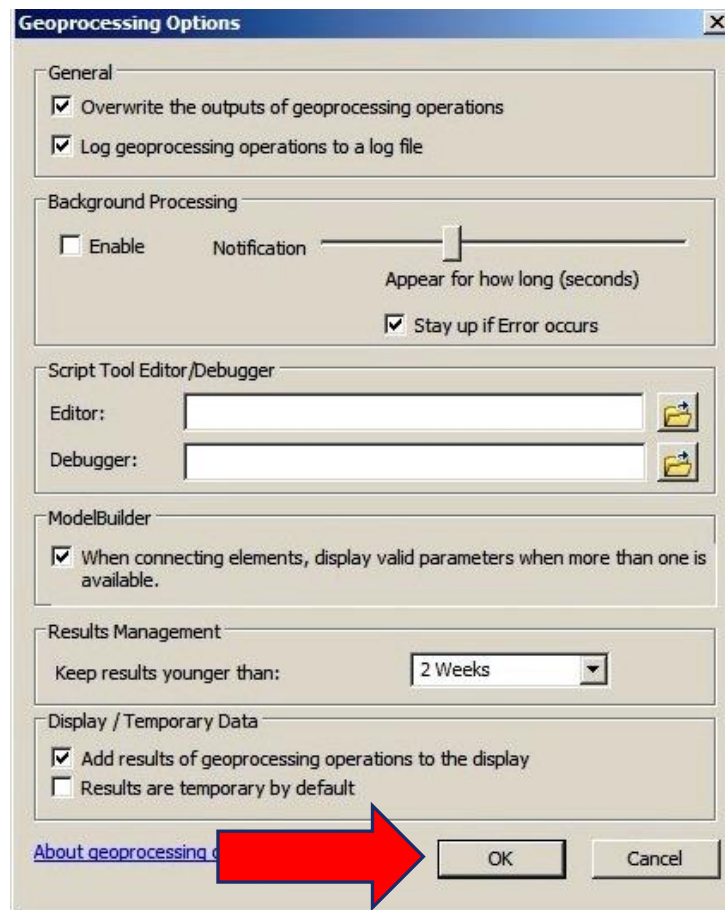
Geoprocessing Options

×

General

☑ Overwrite the outputs of geoprocessing operations

☑ Log geoprocessing operations to a log file

Background Processing

☐ Enable

Notification

Appear for how long (seconds)

☑ Stay up if Error occurs

Script Tool Editor/Debugger

Editor:

Debugger:

ModelBuilder

☑ When connecting elements, display valid parameters when more than one is available.

Results Management

Keep results younger than:

2 Weeks

Display / Temporary Data

☑ Add results of geoprocessing operations to the display

☐ Results are temporary by default

About geoprocessing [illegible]

OK

Cancel